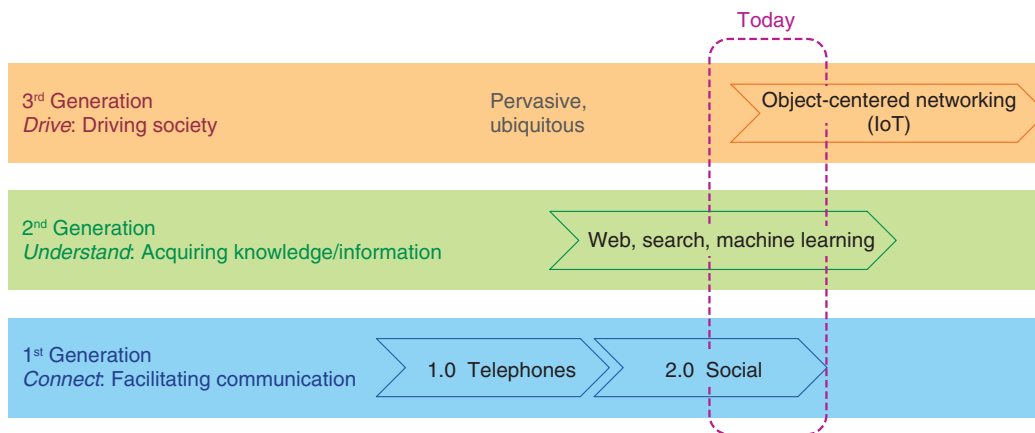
Today

3$^{rd}$ Generation
*Drive*: Driving society

Pervasive, ubiquitous

Object-centered networking (IoT)

2$^{nd}$ Generation
*Understand*: Acquiring knowledge/information

Web, search, machine learning

1$^{st}$ Generation
*Connect*: Facilitating communication

1.0 Telephones

2.0 Social